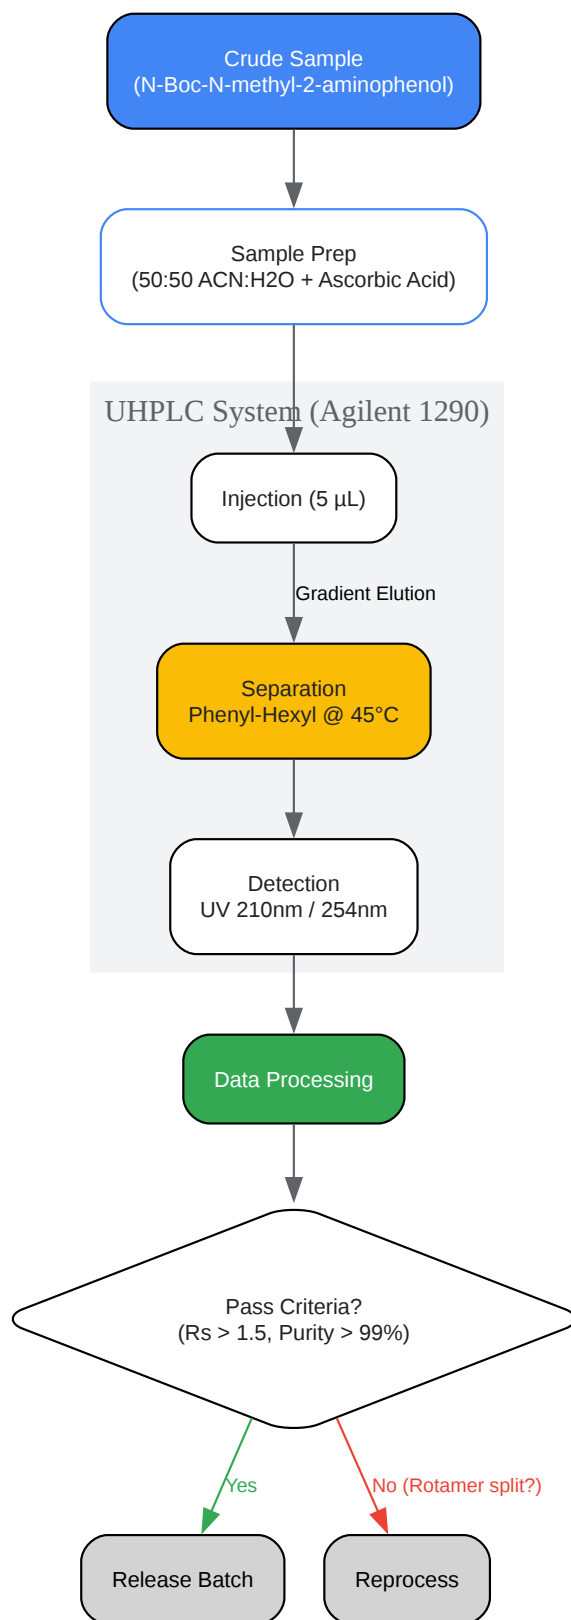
Crude Sample
(N-Boc-N-methyl-2-aminophenol)

Sample Prep
(50:50 ACN:H2O + Ascorbic Acid)

UHPLC System (Agilent 1290)

Injection (5 µL)

Gradient Elution

Separation
Phenyl-Hexyl @ 45°C

Detection
UV 210nm / 254nm

Data Processing

Pass Criteria?
(Rs > 1.5, Purity > 99%)

Yes

No (Rotamer split?)

Release Batch

Reprocess